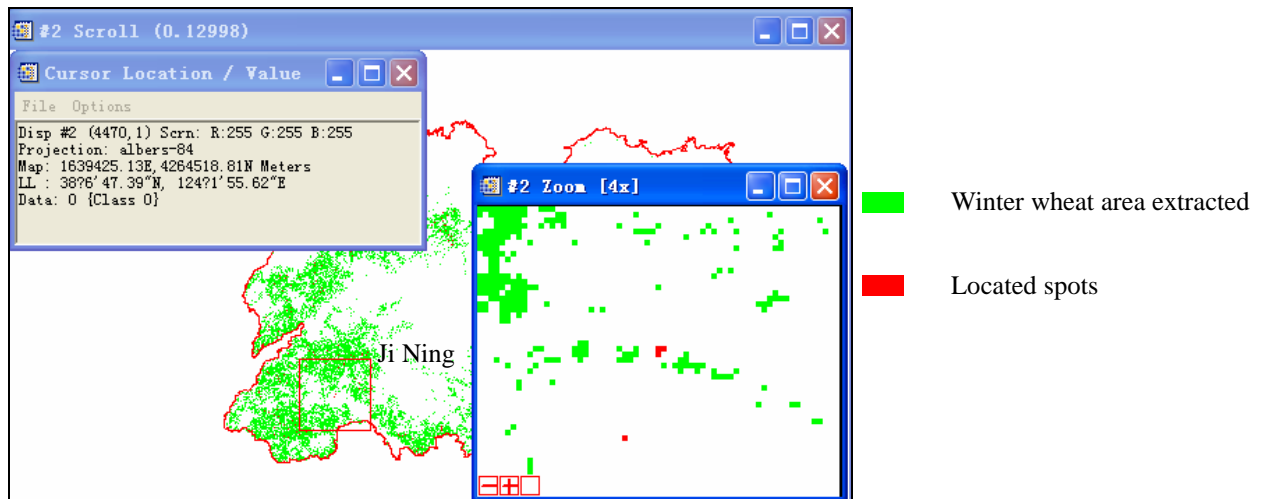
#2 Scroll (0.12998)

Cursor Location / Value

File Options

Disp #2 (4470,1) Scrn: R:255 G:255 B:255
Projection: albers-84
Map: 1639425.13E,4264518.81N Meters
LL : 38?6'47.39"N, 124?1'55.62"E
Data: 0 {Class 0}

Ji Ning

#2 Zoom [4x]

Winter wheat area extracted

Located spots